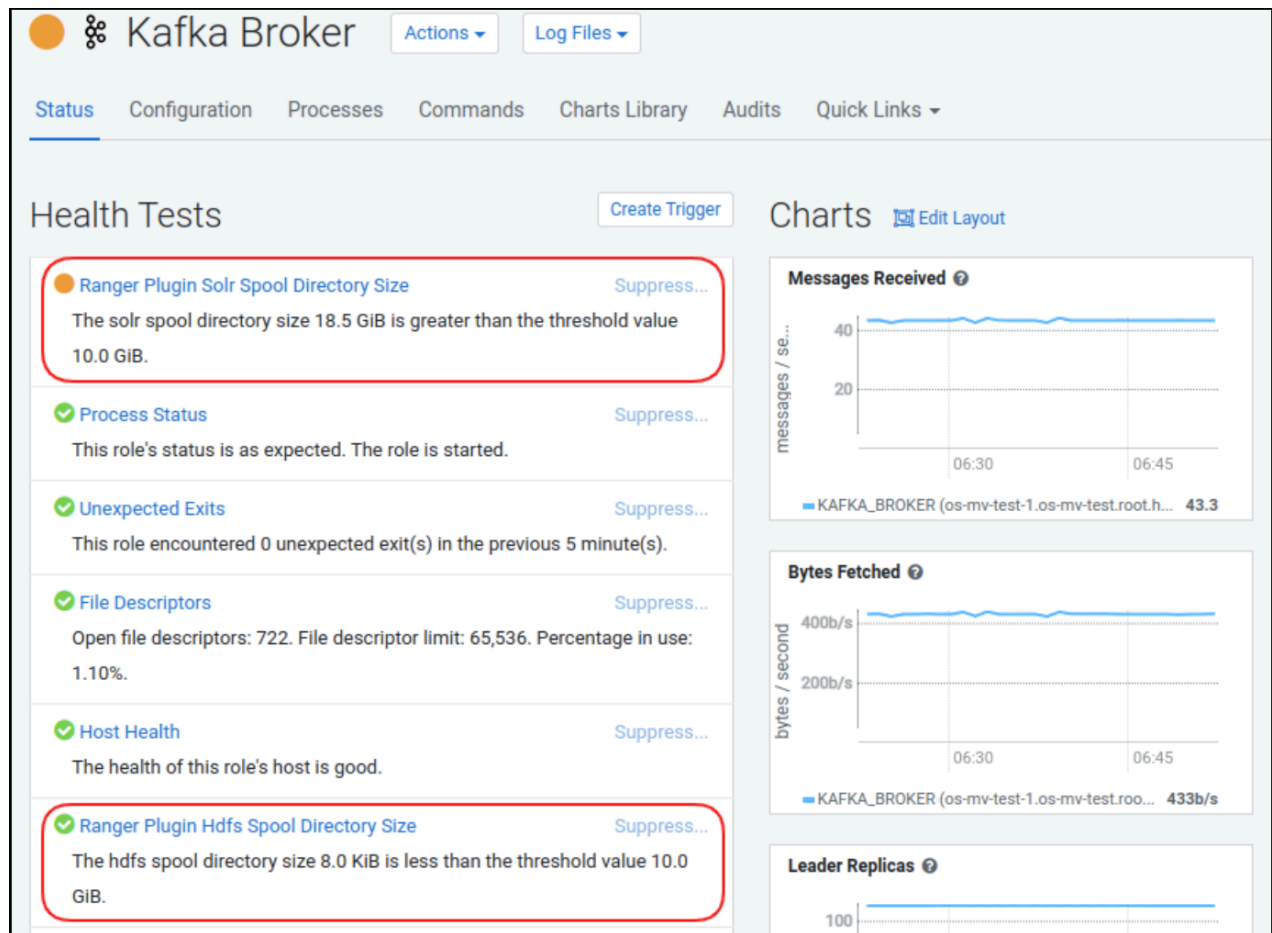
Kafka Broker Actions ▾ Log Files ▾

Status Configuration Processes Commands Charts Library Audits Quick Links ▾

Health Tests Create Trigger

Ranger Plugin Solr Spool Directory Size Suppress...
The solr spool directory size 18.5 GiB is greater than the threshold value 10.0 GiB.

Process Status Suppress...
This role's status is as expected. The role is started.

Unexpected Exits Suppress...
This role encountered 0 unexpected exit(s) in the previous 5 minute(s).

File Descriptors Suppress...
Open file descriptors: 722. File descriptor limit: 65,536. Percentage in use: 1.10%.

Host Health Suppress...
The health of this role's host is good.

Ranger Plugin Hdfs Spool Directory Size Suppress...
The hdfs spool directory size 8.0 KiB is less than the threshold value 10.0 GiB.

Charts Edit Layout

Messages Received
messages / se...
40
20
06:30 06:45
KAFKA_BROKER (os-mv-test-1.os-mv-test.root.h... 43.3

Bytes Fetched
bytes / second
400b/s
200b/s
06:30 06:45
KAFKA_BROKER (os-mv-test-1.os-mv-test.roo... 433b/s

Leader Replicas
100